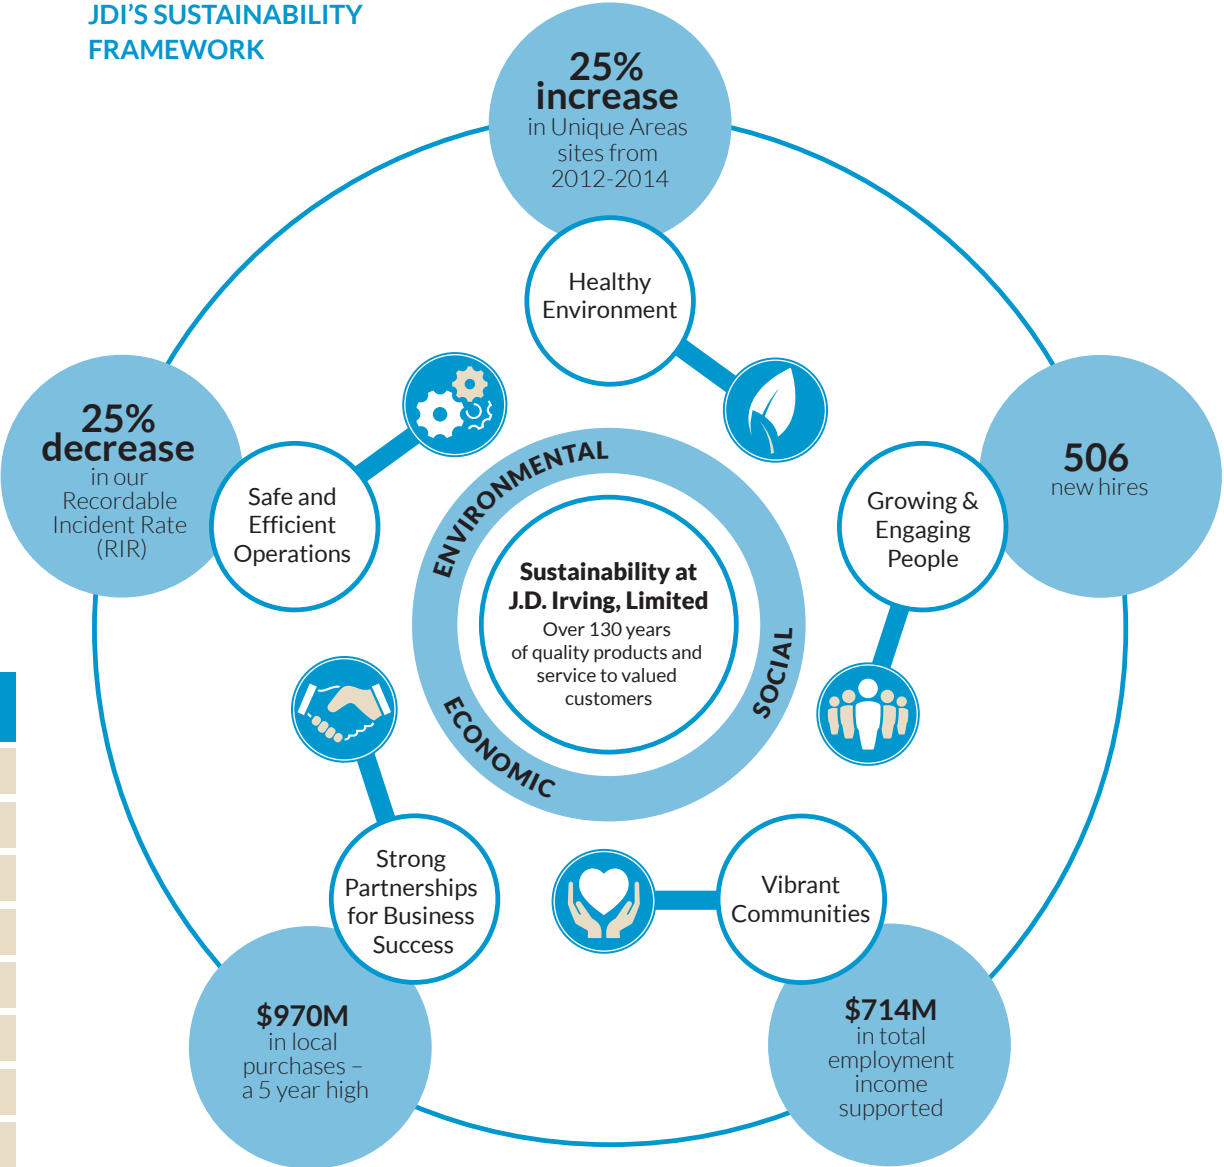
JDI'S SUSTAINABILITY FRAMEWORK

25% increase in Unique Areas sites from 2012-2014

Healthy Environment

25% decrease in our Recordable Incident Rate (RIR)

Safe and Efficient Operations

506 new hires

Growing & Engaging People

ENVIRONMENTAL

SOCIAL

ECONOMIC

Sustainability at J.D. Irving, Limited
Over 130 years of quality products and service to valued customers

Strong Partnerships for Business Success

Vibrant Communities

$970M in local purchases – a 5 year high

$714M in total employment income supported